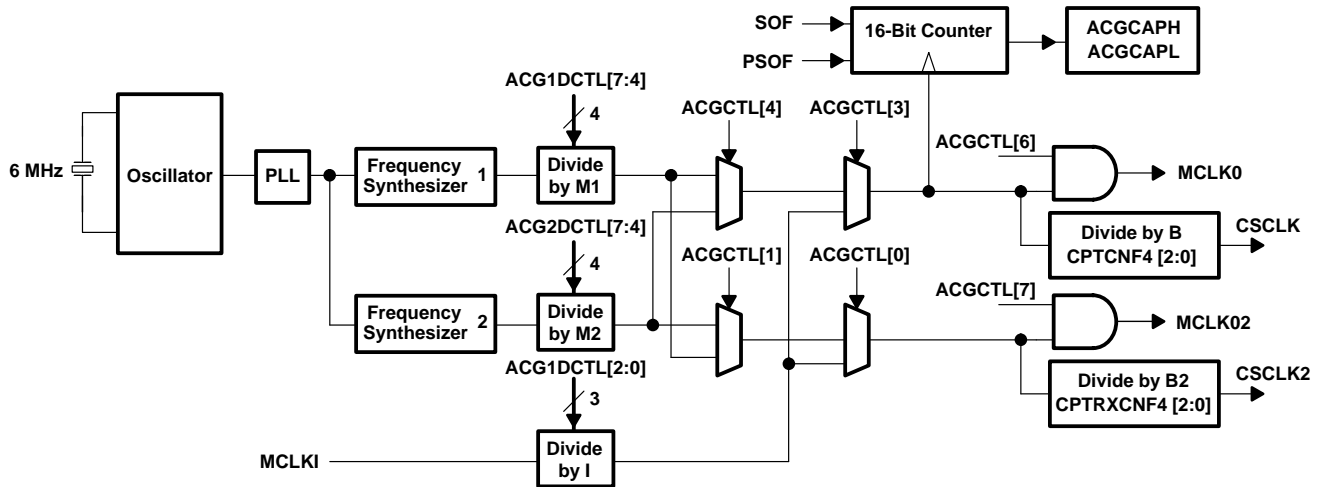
SOF
PSOF
16-Bit Counter
ACGCAPH
ACGCAPL
ACG1DCTL[7:4]
4
ACGCTL[4]
ACGCTL[3]
ACGCTL[6]
6 MHz
Oscillator
PLL
Frequency Synthesizer
1
Divide by M1
MCLK0
Divide by B
CPTCNF4 [2:0]
CSCLK
ACG2DCTL[7:4]
4
ACGCTL[1]
ACGCTL[0]
ACGCTL[7]
Frequency Synthesizer
2
Divide by M2
MCLK02
ACG1DCTL[2:0]
3
Divide by B2
CPTRXCNF4 [2:0]
CSCLK2
MCLKI
Divide by I